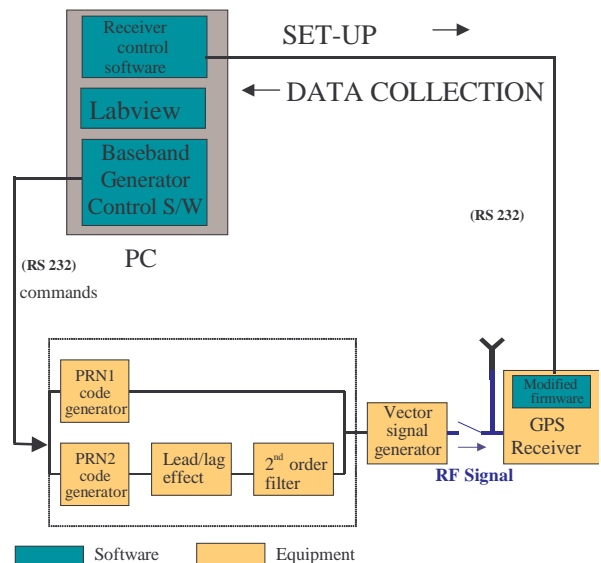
Receiver control software

Labview

Baseband Generator Control S/W

PC

SET-UP

DATA COLLECTION

(RS 232)

(RS 232)

commands

PRN1 code generator

PRN2 code generator

Lead/lag effect

2$^{nd}$ order filter

Vector signal generator

RF Signal

Modified firmware

GPS Receiver

Software

Equipment